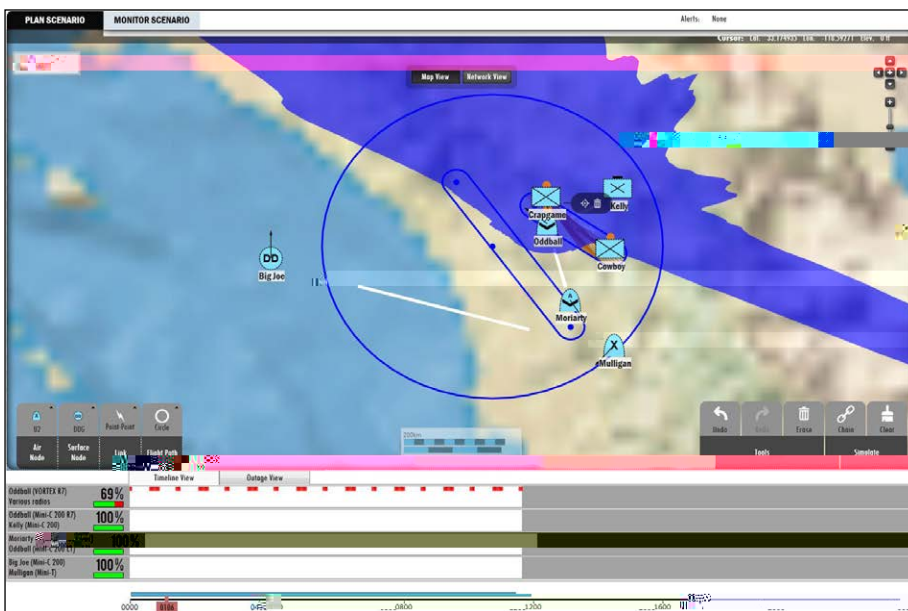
PLAN SCENARIO
MONITOR SCENARIO
Alerts: None
Cursor: Lat: 32.174933 Lon: 118.59271 Elev: 0.0
Map View
Network View
Crapgame
Kelly
Oddball
Cowboy
Big Joe
Moriarty
Mulligan
B2
DDG
Point-Point
Circle
Air Node
Surface Node
Link
Flight Path
Undo
Redo
Erase
Chase
Clear
Tools
Simulate
200km
Timeline View
Outage View
Oddball (VORTEX R7) Various radios
69%
Oddball (Mini-C 200 R7) Kelly (Mini-C 200)
100%
Moriarty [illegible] Oddball (Mini-C 200 L1)
100%
Big Joe (Mini-C 200) Mulligan (Mini-T)
100%
0000
0100
0400
0800
1200
1600